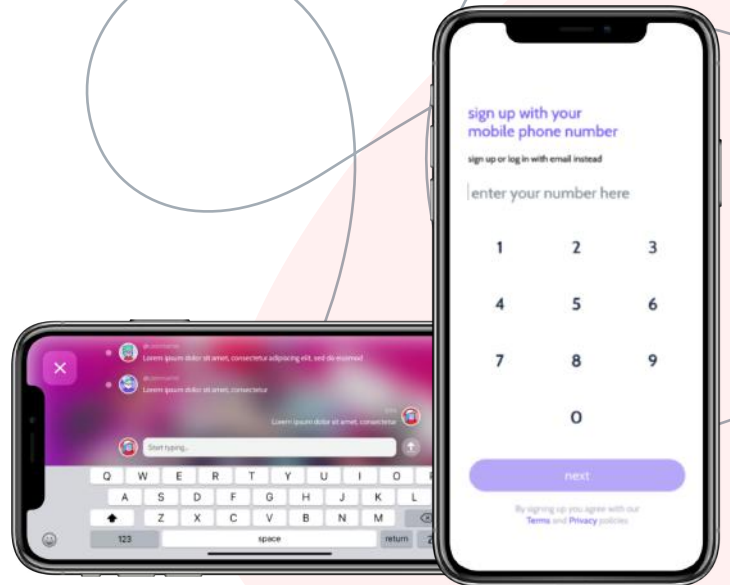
sign up with your mobile phone number

sign up or log in with email instead

enter your number here

1 2 3

4 5 6

7 8 9

0

next

By signing up you agree with our Terms and Privacy policies

@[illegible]
Lorem ipsum dolor sit amet, consectetur adipiscing elit, sed do eiusmod

@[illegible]
Lorem ipsum dolor sit amet, consectetur

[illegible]
Lorem ipsum dolor sit amet, consectetur

Start typing...

Q W E R T Y U I O P
A S D F G H J K L
Z X C V B N M
123 space return